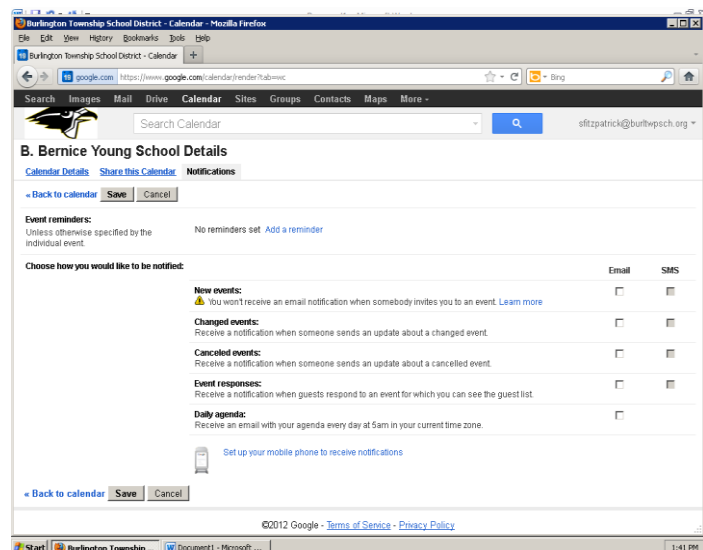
Burlington Township School District - Calendar - Mozilla Firefox

File Edit View History Bookmarks Tools Help

Burlington Township School District - Calendar +

google.com https://www.google.com/calendar/render?tab=wc

Bing

Search Images Mail Drive Calendar Sites Groups Contacts Maps More -

Search Calendar

sfitzpatrick@burltwpsch.org

B. Bernice Young School Details

Calendar Details Share this Calendar Notifications

« Back to calendar Save Cancel

Event reminders:
Unless otherwise specified by the individual event.

No reminders set Add a reminder

Choose how you would like to be notified:

| | Email | SMS |
|---|---|---|
| **New events:** You won't receive an email notification when somebody invites you to an event. Learn more | ☐ | ☐ |
| **Changed events:** Receive a notification when someone sends an update about a changed event. | ☐ | ☐ |
| **Canceled events:** Receive a notification when someone sends an update about a cancelled event. | ☐ | ☐ |
| **Event responses:** Receive a notification when guests respond to an event for which you can see the guest list. | ☐ | ☐ |
| **Daily agenda:** Receive an email with your agenda every day at 5am in your current time zone. | ☐ | |

Set up your mobile phone to receive notifications

« Back to calendar Save Cancel

©2012 Google - Terms of Service - Privacy Policy

Start Burlington Township ... Document1 - Microsoft ... 1:41 PM